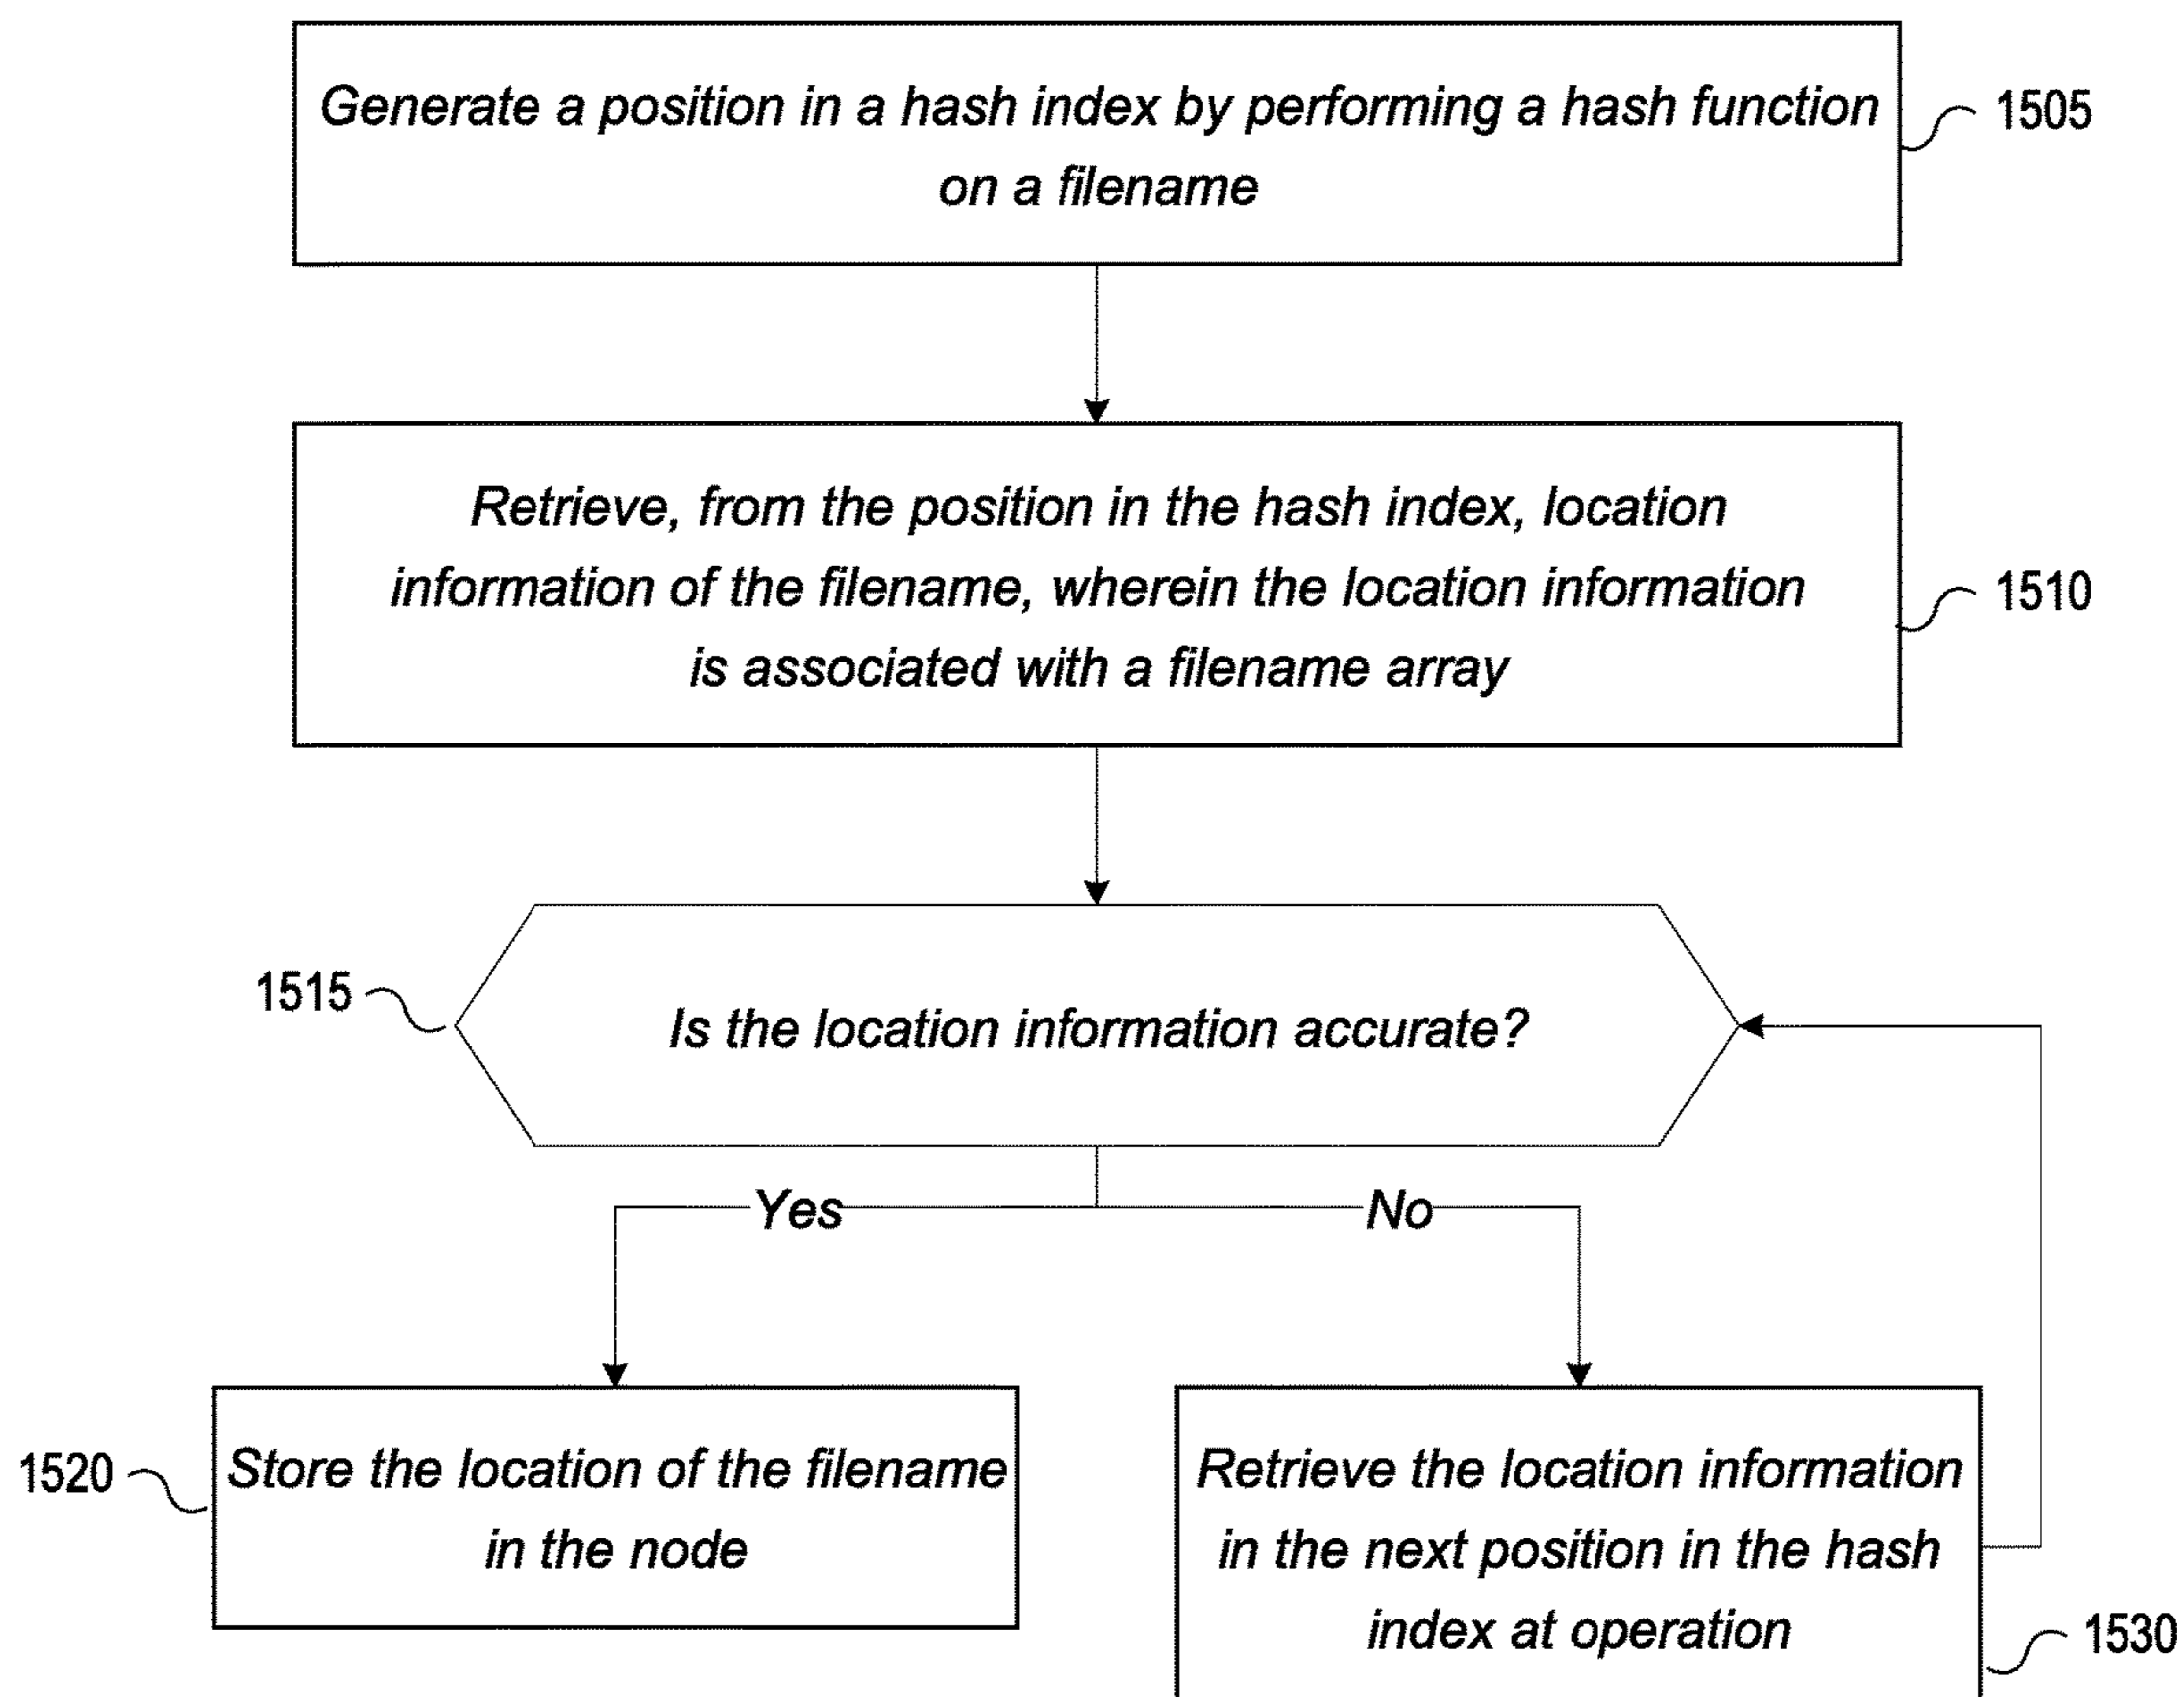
Generate a position in a hash index by performing a hash function on a filename

1505

Retrieve, from the position in the hash index, location information of the filename, wherein the location information is associated with a filename array

1510

1515

Is the location information accurate?

Yes

No

1520

Store the location of the filename in the node

Retrieve the location information in the next position in the hash index at operation

1530